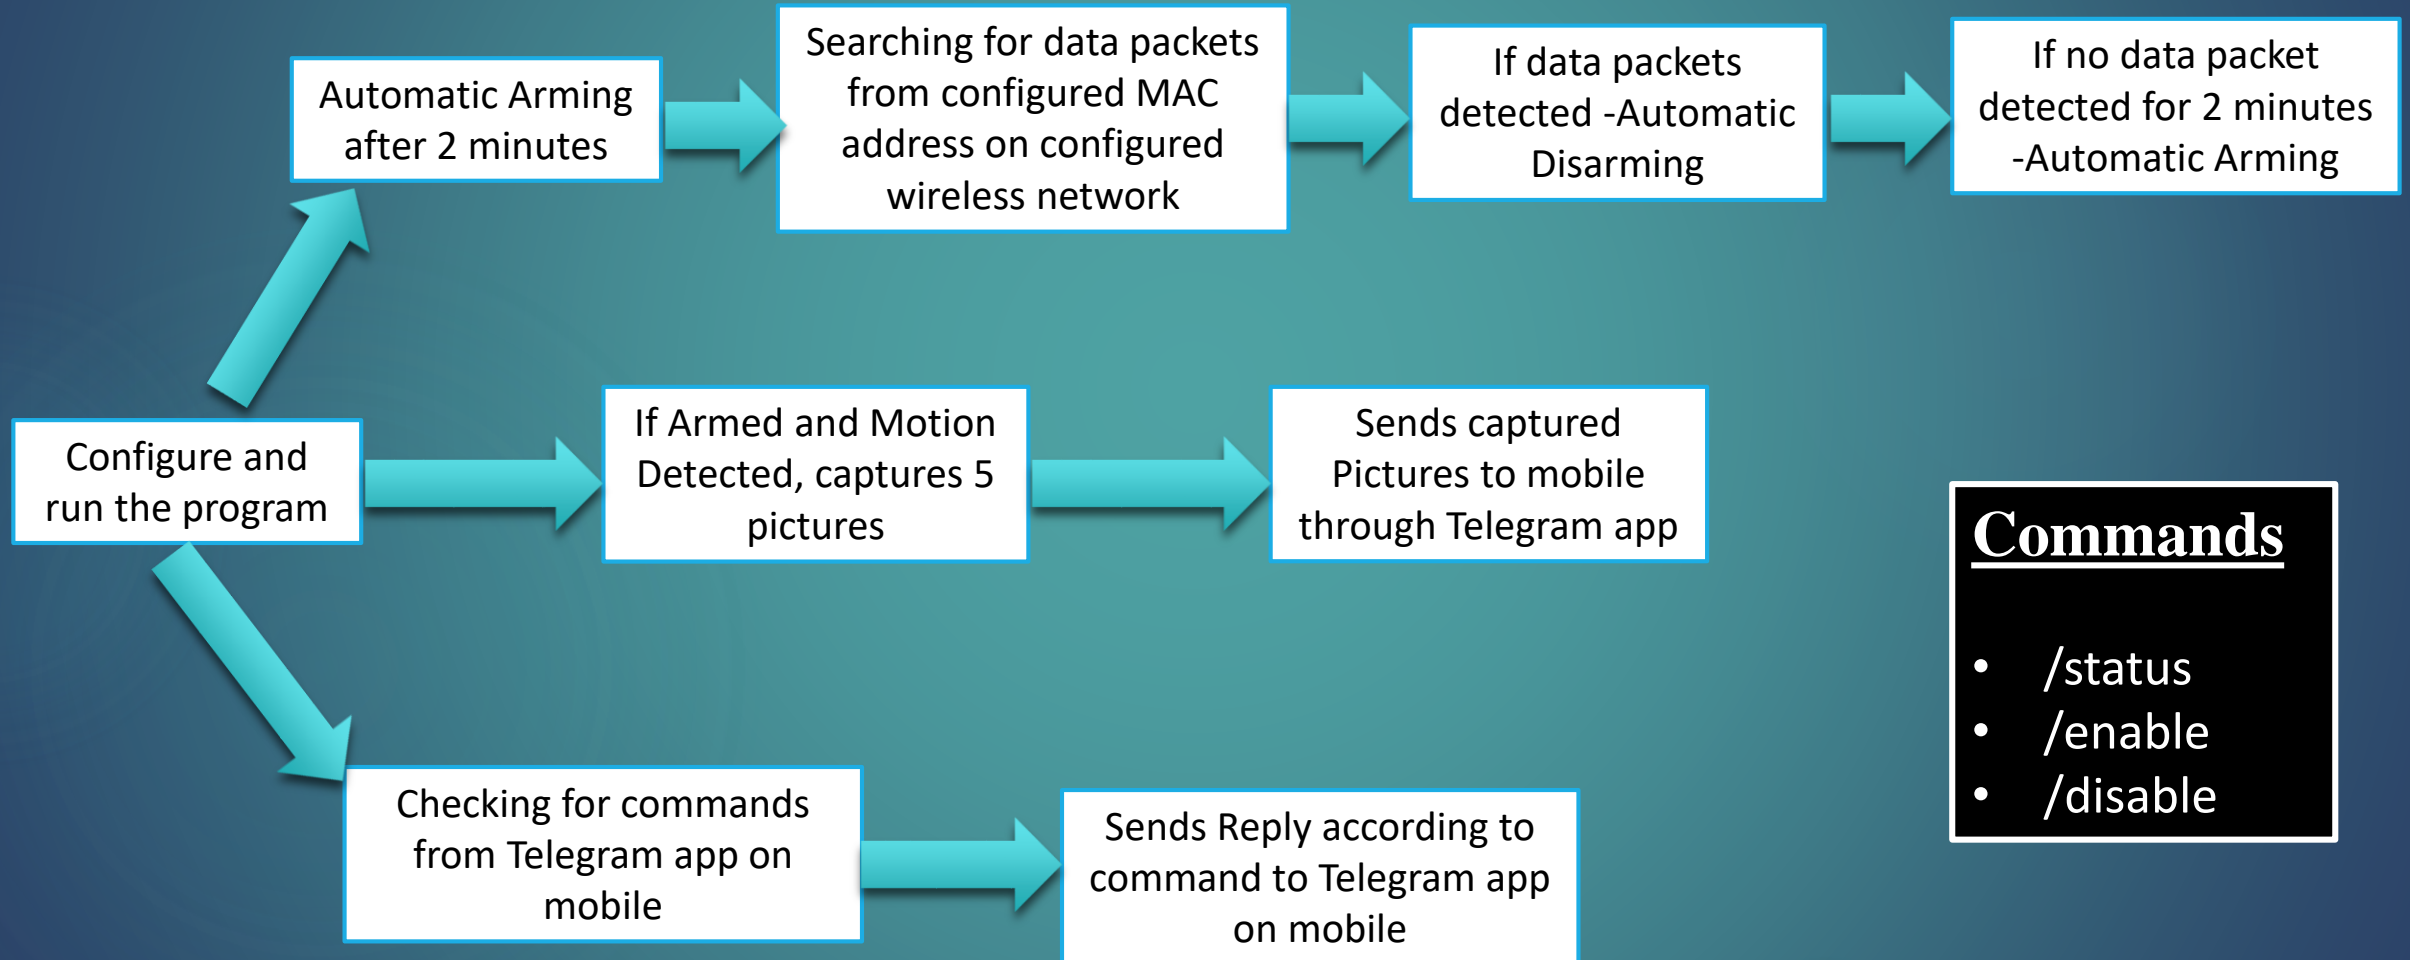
Configure and run the program

Automatic Arming after 2 minutes

Searching for data packets from configured MAC address on configured wireless network

If data packets detected -Automatic Disarming

If no data packet detected for 2 minutes -Automatic Arming

If Armed and Motion Detected, captures 5 pictures

Sends captured Pictures to mobile through Telegram app

Checking for commands from Telegram app on mobile

Sends Reply according to command to Telegram app on mobile

Commands

- /status
- /enable
- /disable